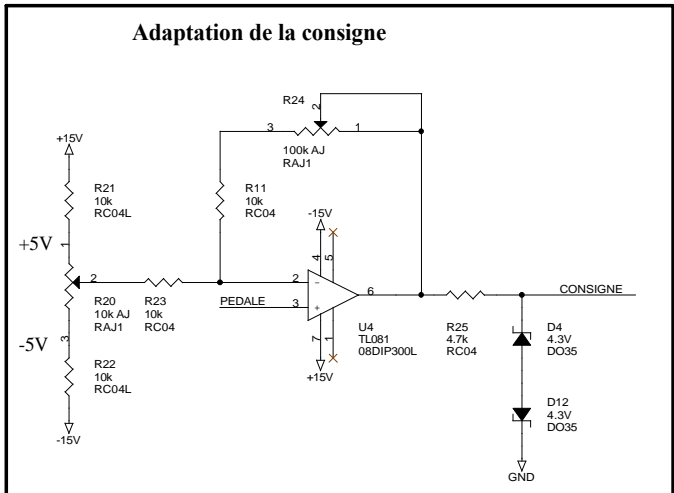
Adaptation de la consigne

R24
2
3
1
100k AJ
RAJ1

+15V

R21
10k
RC04L

R11
10k
RC04

-15V
4
5

+5V
1
2

R20
10k AJ
RAJ1

R23
10k
RC04

2
-
3
+
PEDALE

6

CONSIGNE

U4
TL081
08DIP300L

R25
4.7k
RC04

D4
4.3V
DO35

-5V
3

R22
10k
RC04L

7
1
+15V

D12
4.3V
DO35

-15V

GND